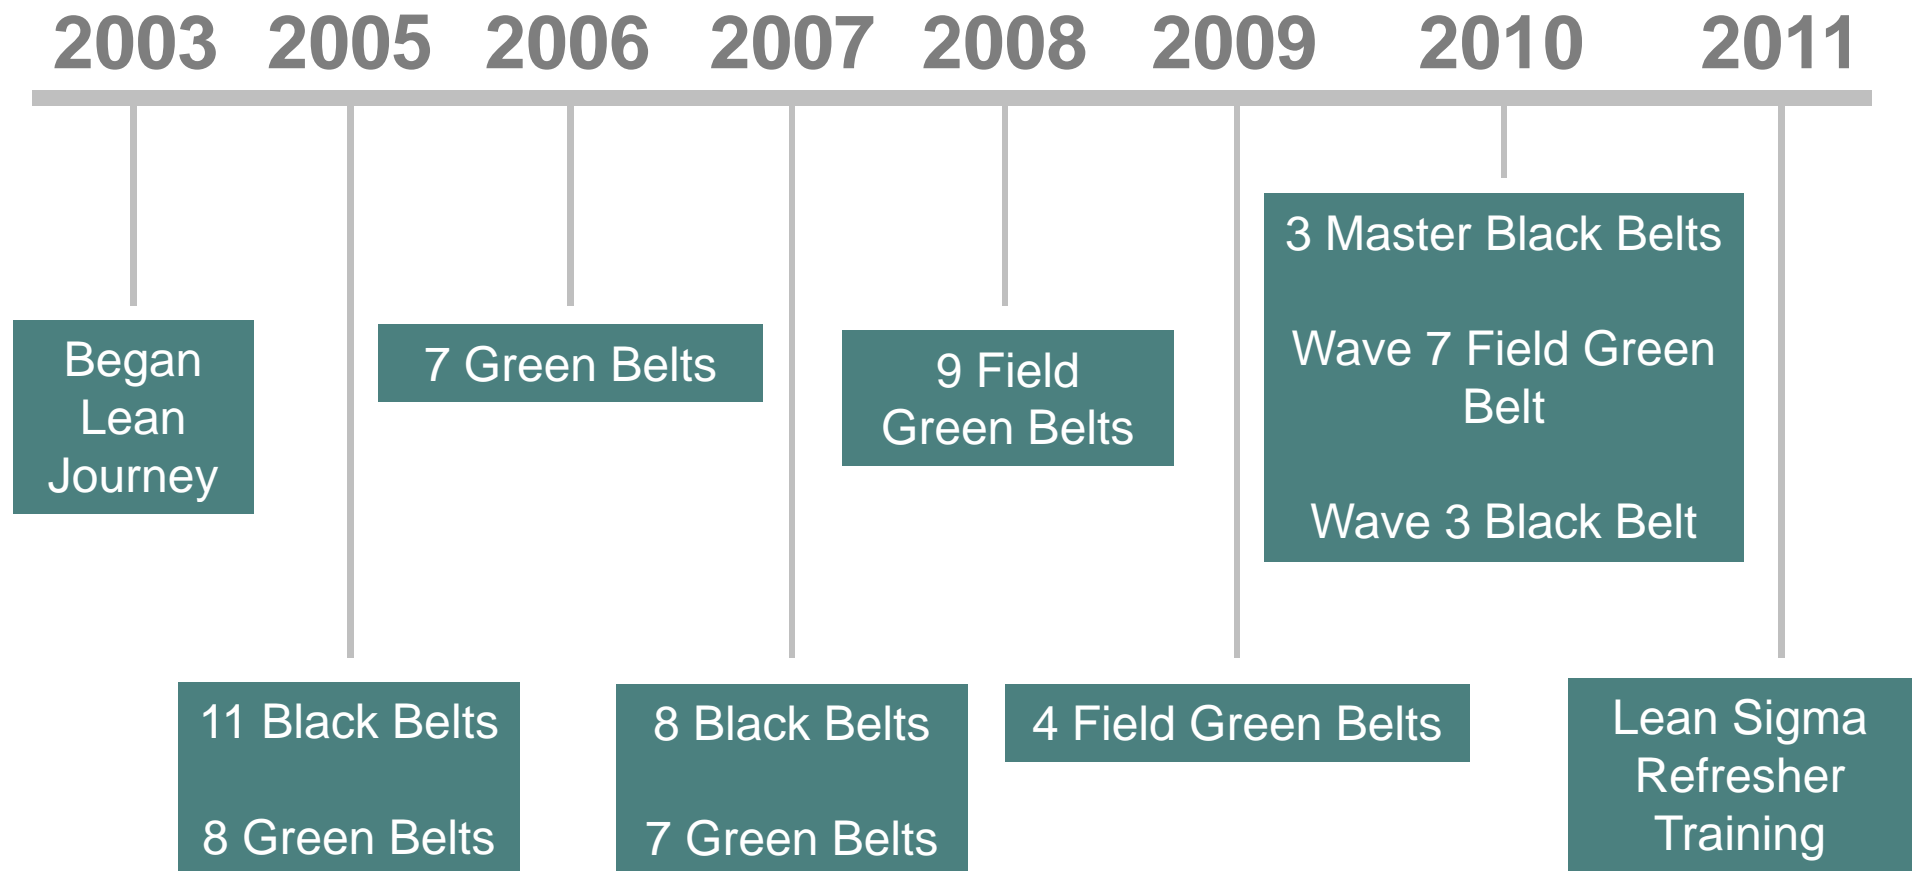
2003 2005 2006 2007 2008 2009 2010 2011

Began Lean Journey

11 Black Belts

8 Green Belts

7 Green Belts

8 Black Belts

7 Green Belts

9 Field Green Belts

4 Field Green Belts

3 Master Black Belts

Wave 7 Field Green Belt

Wave 3 Black Belt

Lean Sigma Refresher Training